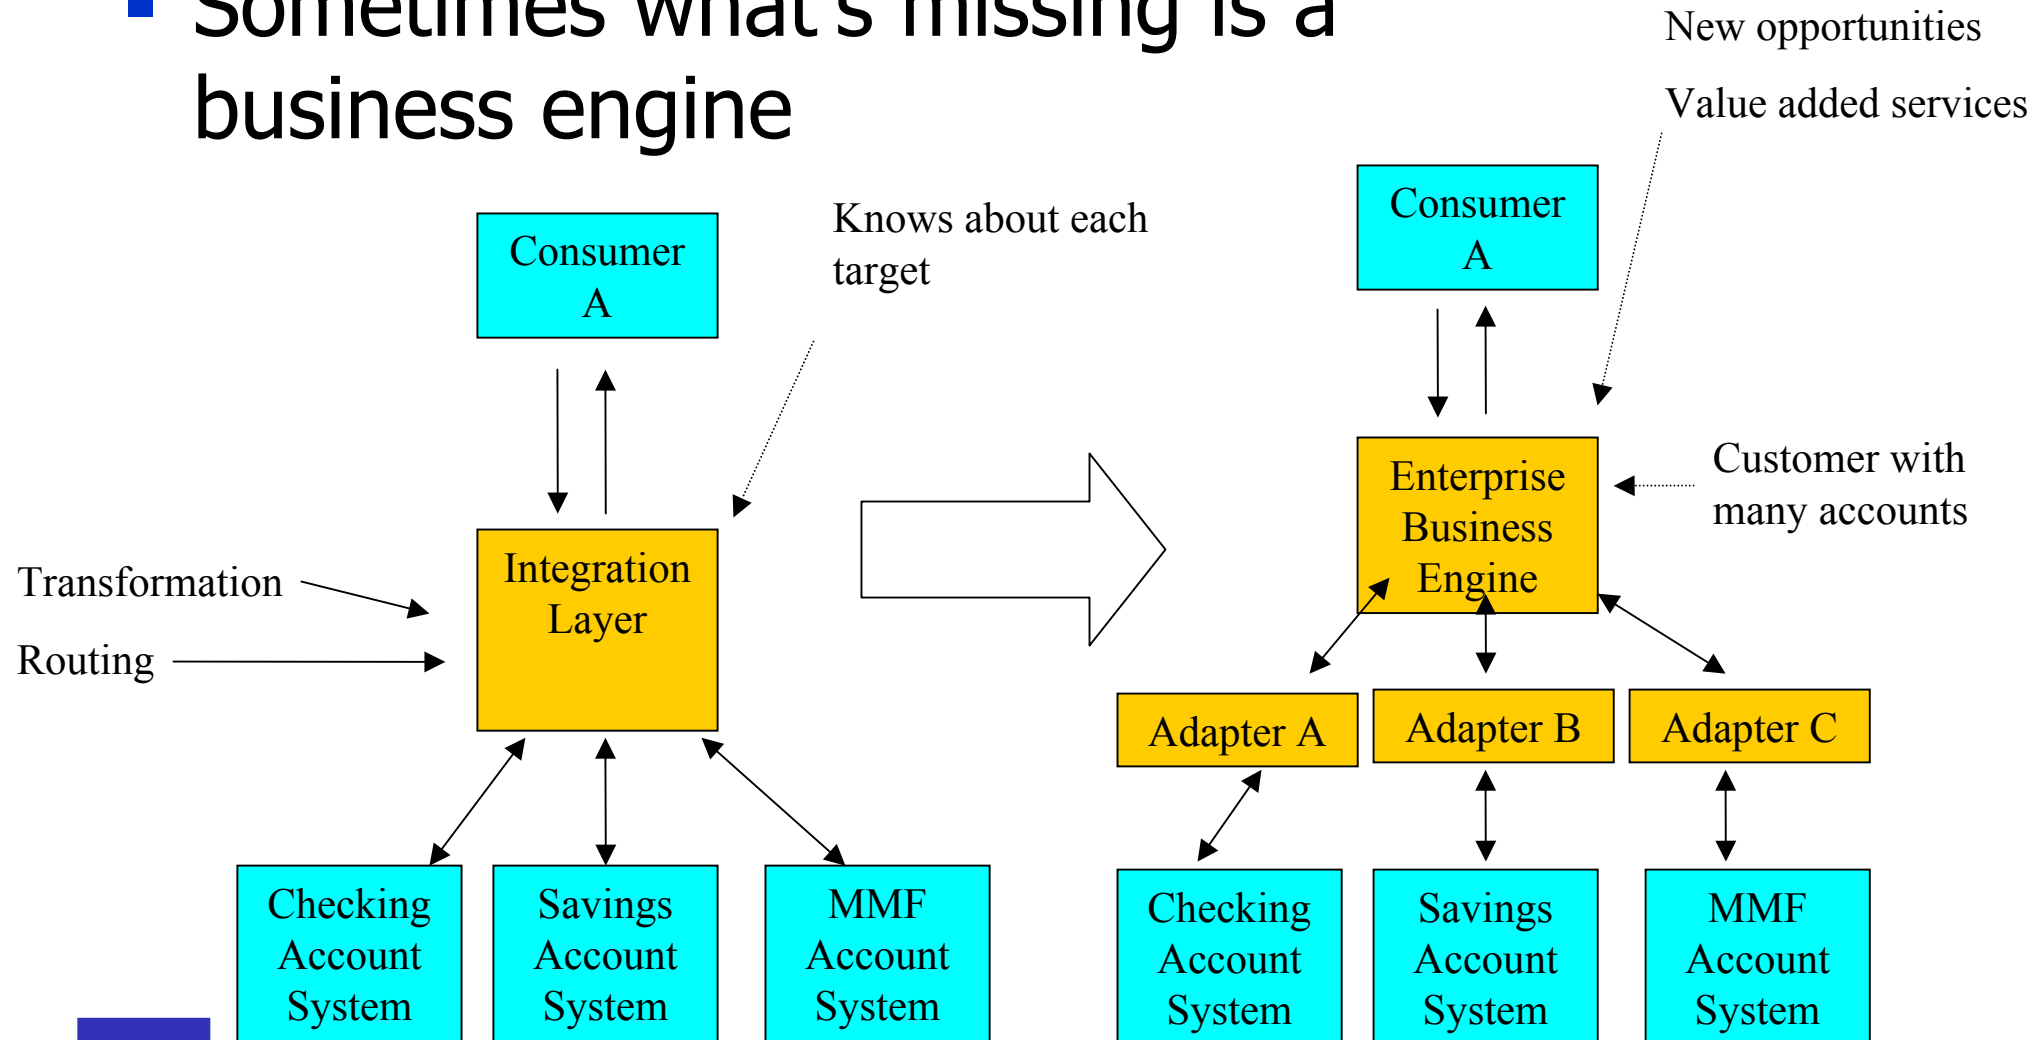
Sometimes what's missing is a business engine

New opportunities

Value added services

Consumer A

Knows about each target

Integration Layer

Transformation

Routing

Checking Account System

Savings Account System

MMF Account System

Consumer A

Enterprise Business Engine

Customer with many accounts

Adapter A

Adapter B

Adapter C

Checking Account System

Savings Account System

MMF Account System